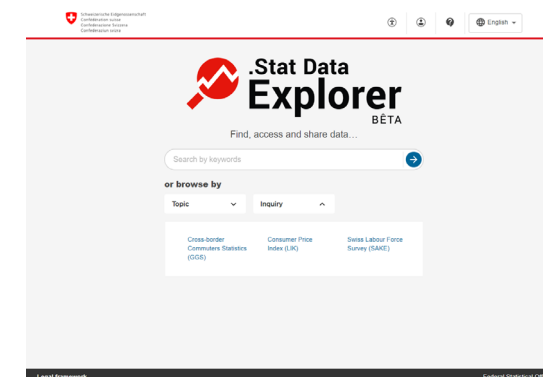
Schweizerische Eidgenossenschaft
Confédération suisse
Confederazione Svizzera
Confederaziun svizra

English

.Stat Data
Explorer
BÊTA

Find, access and share data...

Search by keywords

or browse by

Topic

Inquiry

Cross-border Commuters Statistics (GGS)

Consumer Price Index (LIK)

Swiss Labour Force Survey (SAKE)

Legal framework

Federal Statistical Off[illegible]